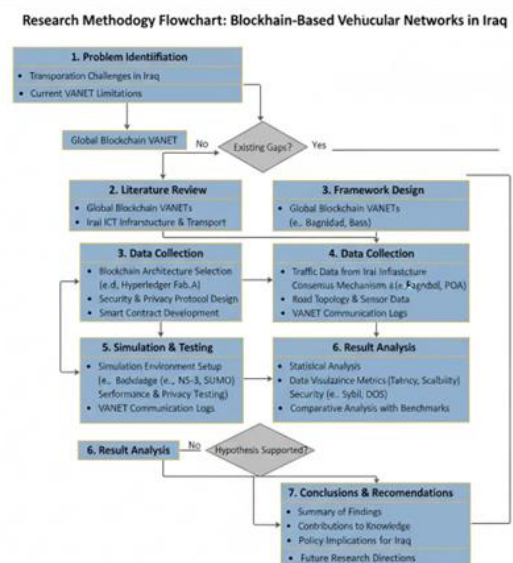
Research Methodology Flowchart: Blockhain-Based Vehucular Networks in Iraq

1. Problem Identifiation
• Transporation Challenges in Iraq
• Current VANET Limitations

Global Blockchain VANET

No

Existing Gaps?

Yes

2. Literature Review
• Global Blockchain VANETs
• Irail ICT Infrastucture & Transport

3. Framework Design
• Global Blockchain VANETs (e.. Bagnidad, Bass)

3. Data Collection
• Blockchain Architecture Selection (e.d, Hyperledger Fab.A)
• Security & Privacy Protocol Design
• Smart Contract Development

4. Data Collection
• Traffic Data from Irai Infastructure Consensus Mechanism a (e. Fagndol, POA)
• Road Topology & Sensor Data
• VANET Communication Logs

5. Simulation & Testing
• Simulation Environment Setup (e.. Badsdage (e.., NS-3, SUMO) Serformance & Privacy Testing)
• VANET Communication Logs

6. Result Analysis
• Statistical Analysis
• Data Visulzaince Metrics (Talncy, Scalbility)
• Security (e.. Sybil, DOS)
• Comparative Analysis with Benchmarks

6. Result Analysis

No

Hypothesis Supported?

7. Conclusions & Recomendations
• Summary of Findings
• Contributions to Knowledge
• Policy Implications for Iraq
• Future Research Directions